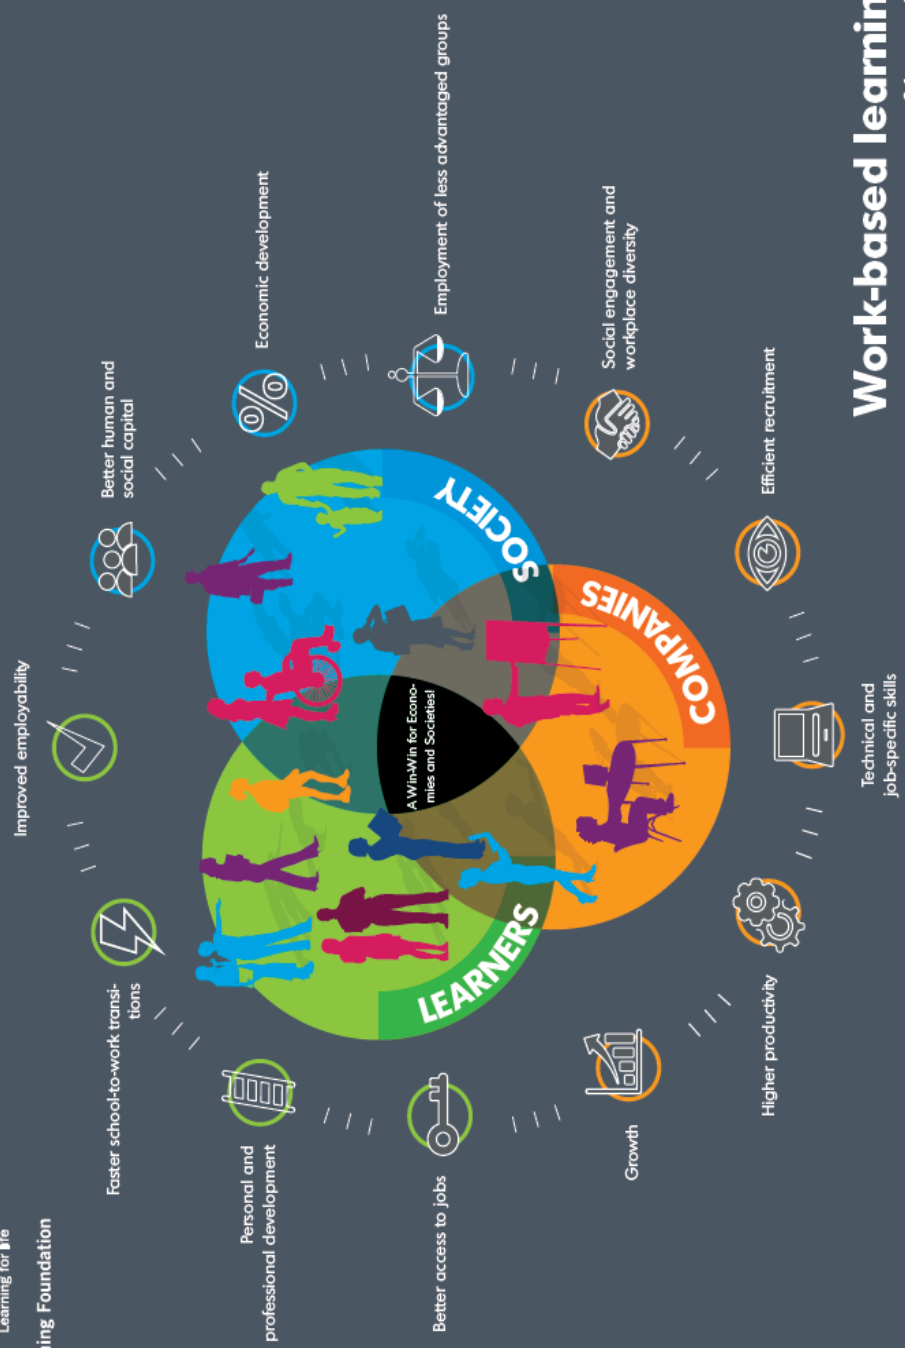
Work-based learnin

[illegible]ing Foundation
Learning for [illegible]fe

SOCIETY
COMPANIES
LEARNERS

A Win-Win for Economies and Societies!

Improved employability
Better human and social capital
Economic development
Employment of less advantaged groups
Social engagement and workplace diversity
Efficient recruitment
Technical and job-specific skills
Higher productivity
Growth
Better access to jobs
Personal and professional development
Faster school-to-work transitions